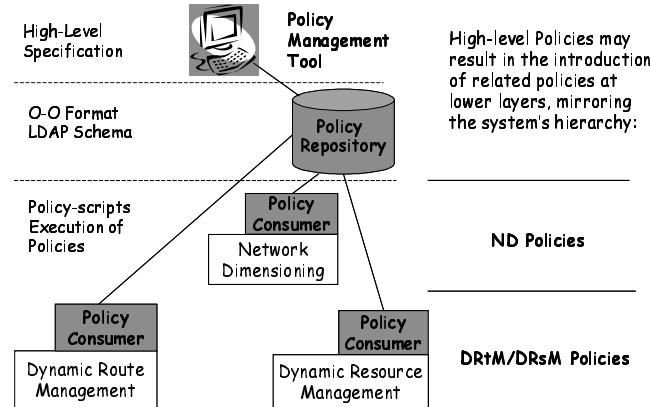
High-Level Specification

Policy Management Tool

High-level Policies may result in the introduction of related policies at lower layers, mirroring the system's hierarchy:

O-O Format LDAP Schema

Policy Repository

Policy-scripts Execution of Policies

Policy Consumer

Network Dimensioning

ND Policies

Policy Consumer

Dynamic Route Management

Policy Consumer

Dynamic Resource Management

DRtM/DRsM Policies